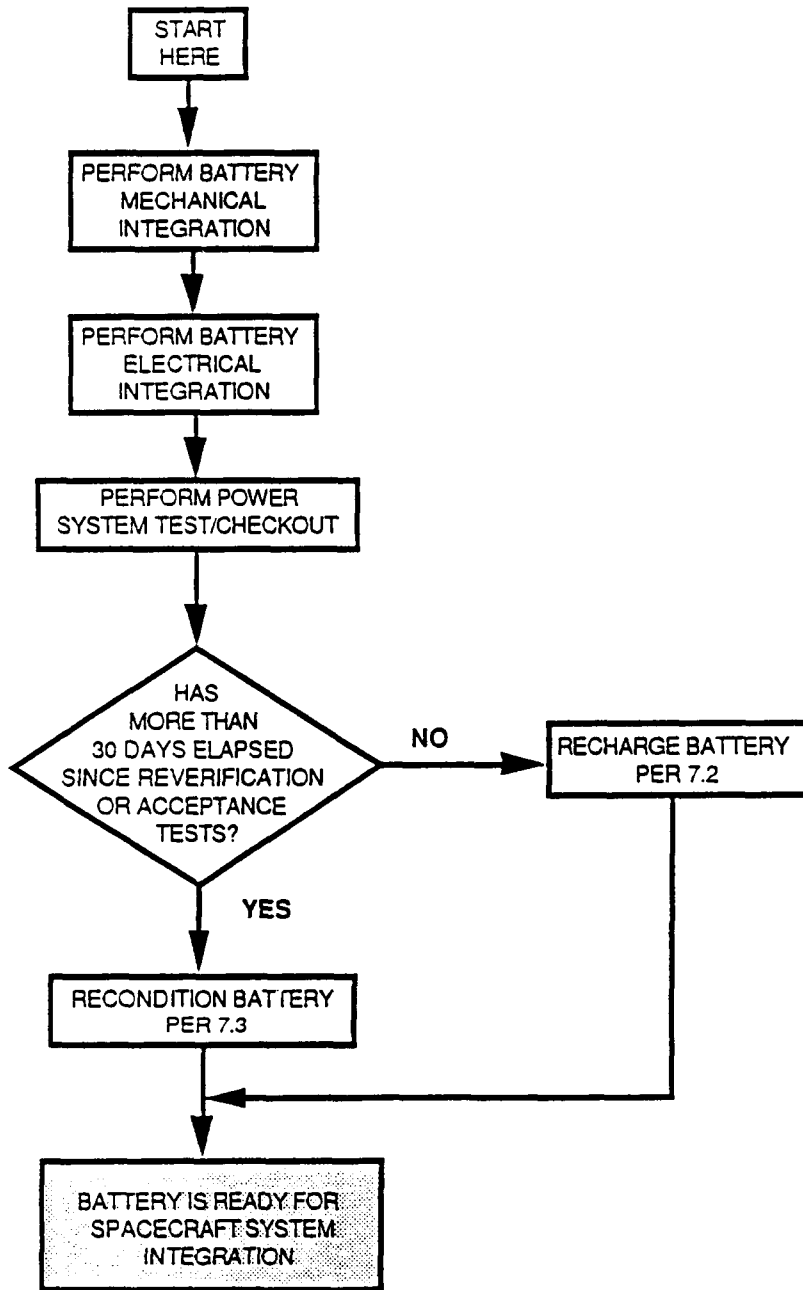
START HERE

PERFORM BATTERY MECHANICAL INTEGRATION

PERFORM BATTERY ELECTRICAL INTEGRATION

PERFORM POWER SYSTEM TEST/CHECKOUT

HAS MORE THAN 30 DAYS ELAPSED SINCE REVERIFICATION OR ACCEPTANCE TESTS?

NO

RECHARGE BATTERY PER 7.2

YES

RECONDITION BATTERY PER 7.3

BATTERY IS READY FOR SPACECRAFT SYSTEM INTEGRATION